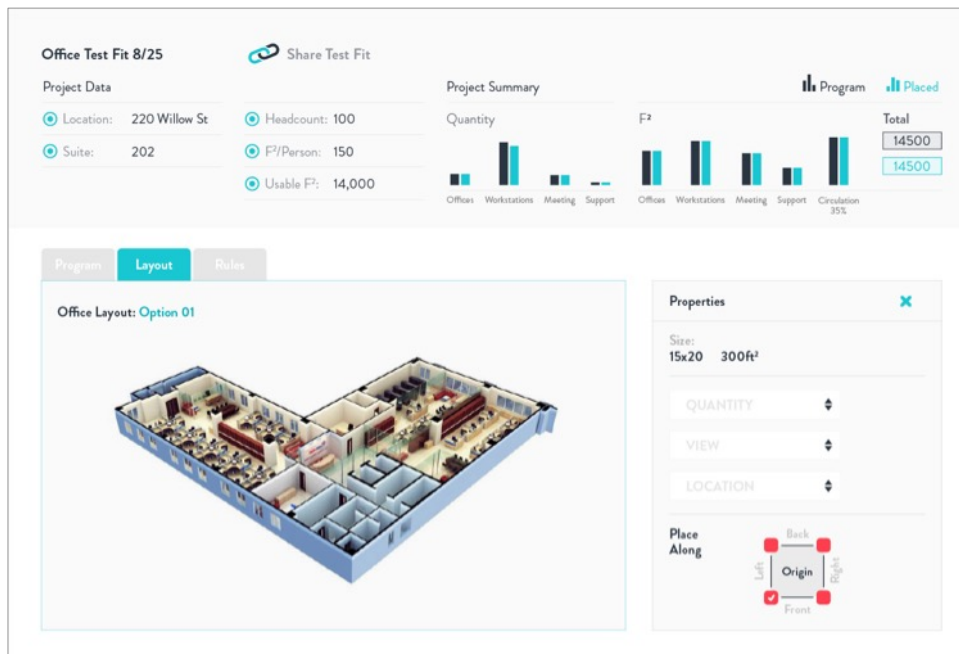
Office Test Fit 8/25

Share Test Fit

Project Data

Location: 220 Willow St

Suite: 202

Headcount: 100

F²/Person: 150

Usable F²: 14,000

Project Summary

Program

Placed

Quantity

Offices Workstations Meeting Support

F²

Offices Workstations Meeting Support Circulation 35%

Total

14500

14500

Program

Layout

Rules

Office Layout: Option 01

Properties

Size:
15x20 300ft²

QUANTITY

VIEW

LOCATION

Place Along

Back

Left

Origin

Right

Front